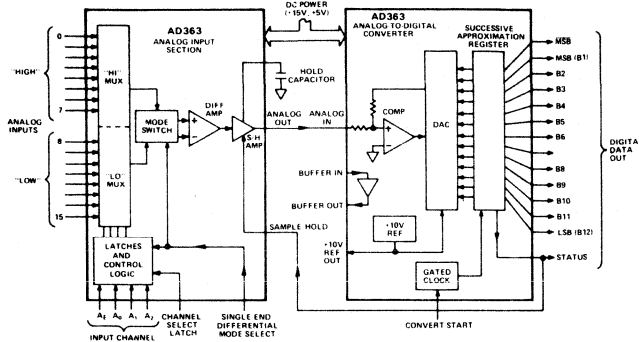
AD363
ANALOG INPUT SECTION

DC POWER (±15V, +5V)

AD363
ANALOG-TO-DIGITAL CONVERTER

SUCCESSIVE APPROXIMATION REGISTER

0
"HIGH"
7
ANALOG INPUTS
8
"LOW"
15

"HI" MUX
"LO" MUX
MODE SWITCH
DIFF AMP
S/H AMP
HOLD CAPACITOR
ANALOG OUT
ANALOG IN
COMP
DAC
BUFFER IN
BUFFER OUT
SAMPLE HOLD
+10V REF
+10V REF OUT
GATED CLOCK
LATCHES AND CONTROL LOGIC

MSB
MSB (B1)
B2
B3
B4
B5
B6
B8
B9
B10
B11
LSB (B12)
STATUS
DIGITAL DATA OUT

$A_E$ $A_0$ $A_1$ $A_2$
INPUT CHANNEL
CHANNEL SELECT LATCH
SINGLE END DIFFERENTIAL MODE SELECT
CONVERT START